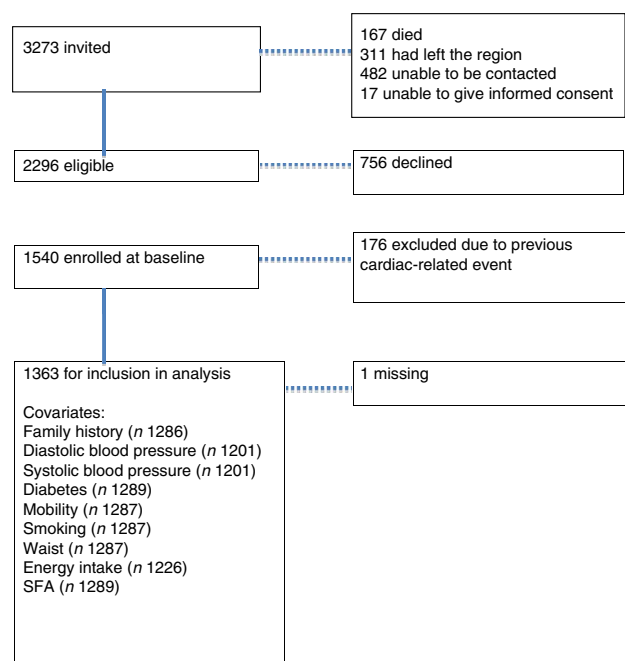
3273 invited

167 died
311 had left the region
482 unable to be contacted
17 unable to give informed consent

2296 eligible

756 declined

1540 enrolled at baseline

176 excluded due to previous cardiac-related event

1363 for inclusion in analysis

Covariates:
Family history (*n* 1286)
Diastolic blood pressure (*n* 1201)
Systolic blood pressure (*n* 1201)
Diabetes (*n* 1289)
Mobility (*n* 1287)
Smoking (*n* 1287)
Waist (*n* 1287)
Energy intake (*n* 1226)
SFA (*n* 1289)

1 missing